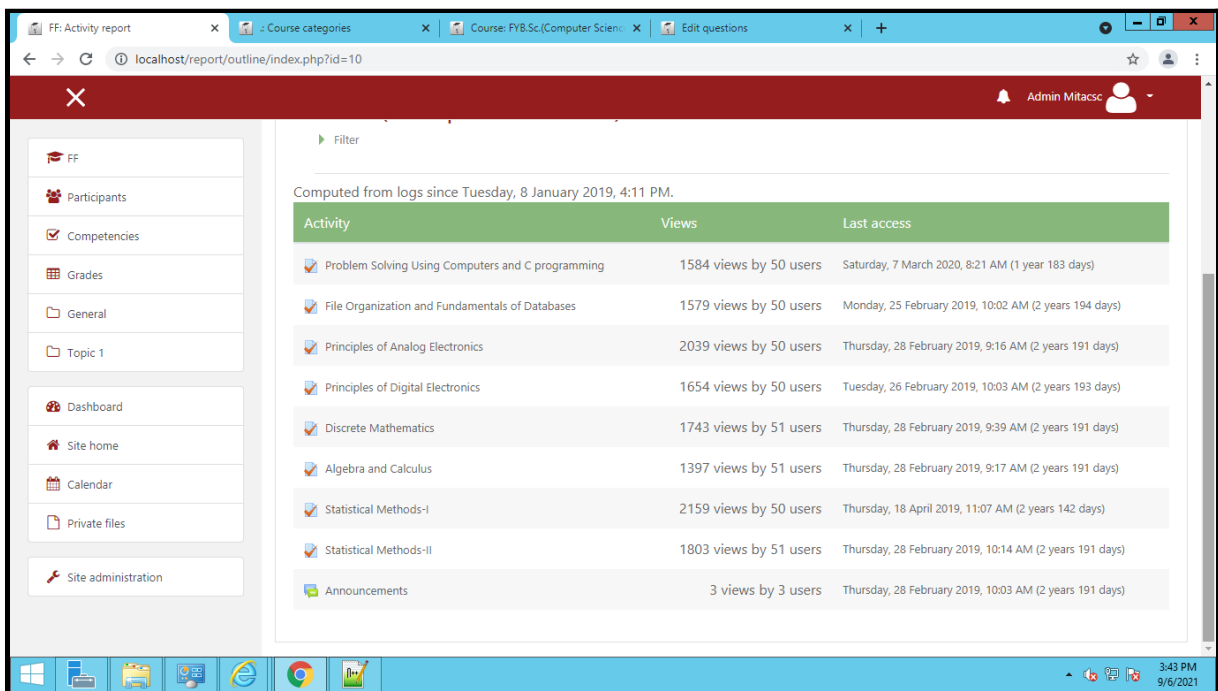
FF: Activity report
: Course categories
Course: FYB.Sc.(Computer Scienc
Edit questions

localhost/report/outline/index.php?id=10

Admin Mitacsc

FF
Participants
Competencies
Grades
General
Topic 1

Dashboard
Site home
Calendar
Private files

Site administration

Filter

Computed from logs since Tuesday, 8 January 2019, 4:11 PM.

| Activity | Views | Last access |
|---|---|---|
| Problem Solving Using Computers and C programming | 1584 views by 50 users | Saturday, 7 March 2020, 8:21 AM (1 year 183 days) |
| File Organization and Fundamentals of Databases | 1579 views by 50 users | Monday, 25 February 2019, 10:02 AM (2 years 194 days) |
| Principles of Analog Electronics | 2039 views by 50 users | Thursday, 28 February 2019, 9:16 AM (2 years 191 days) |
| Principles of Digital Electronics | 1654 views by 50 users | Tuesday, 26 February 2019, 10:03 AM (2 years 193 days) |
| Discrete Mathematics | 1743 views by 51 users | Thursday, 28 February 2019, 9:39 AM (2 years 191 days) |
| Algebra and Calculus | 1397 views by 51 users | Thursday, 28 February 2019, 9:17 AM (2 years 191 days) |
| Statistical Methods-I | 2159 views by 50 users | Thursday, 18 April 2019, 11:07 AM (2 years 142 days) |
| Statistical Methods-II | 1803 views by 51 users | Thursday, 28 February 2019, 10:14 AM (2 years 191 days) |
| Announcements | 3 views by 3 users | Thursday, 28 February 2019, 10:03 AM (2 years 191 days) |

3:43 PM
9/6/2021